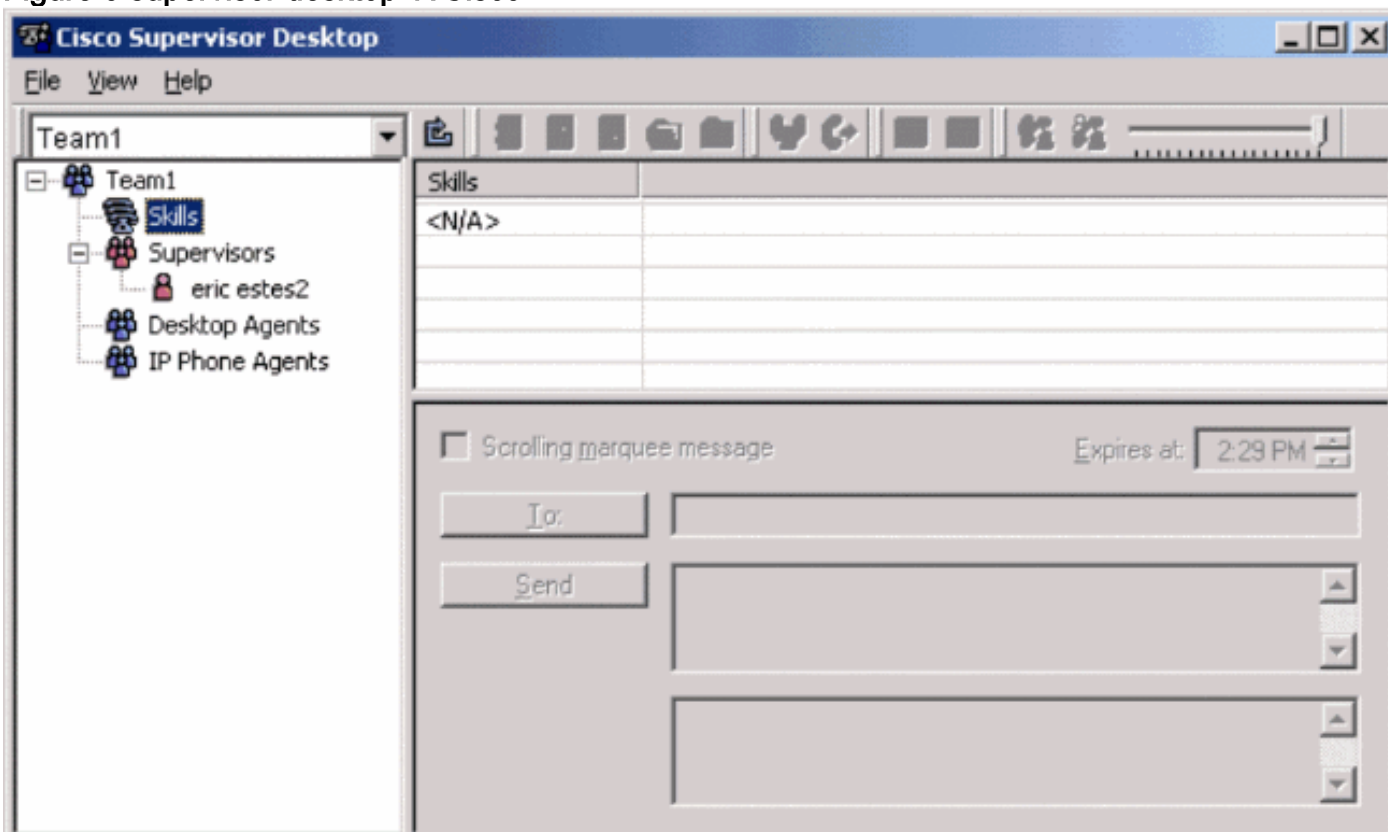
Cisco Supervisor Desktop

File View Help

Team1

Team1
Skills
Supervisors
eric estes2
Desktop Agents
IP Phone Agents

| Skills | |
|---|---|
| <N/A> | |
| | |
| | |
| | |
| | |

Scrolling marquee message

Expires at: 2:29 PM

To:

Send